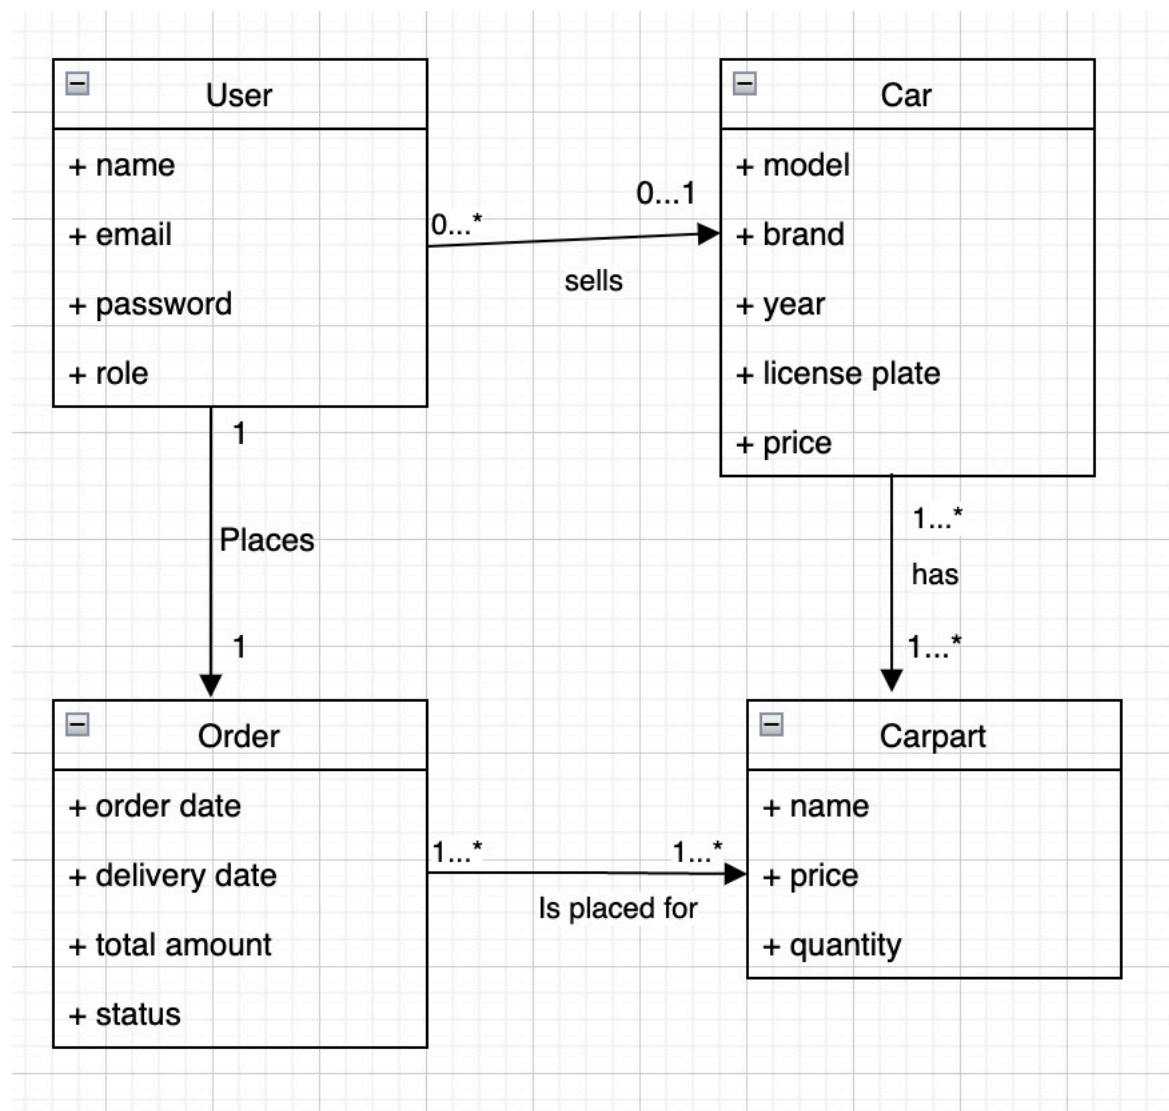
User

+ name

+ email

+ password

+ role

0...*

0...1

sells

Car

+ model

+ brand

+ year

+ license plate

+ price

1

Places

1

1...*

has

1...*

Order

+ order date

+ delivery date

+ total amount

+ status

1...*

1...*

Is placed for

Carpart

+ name

+ price

+ quantity